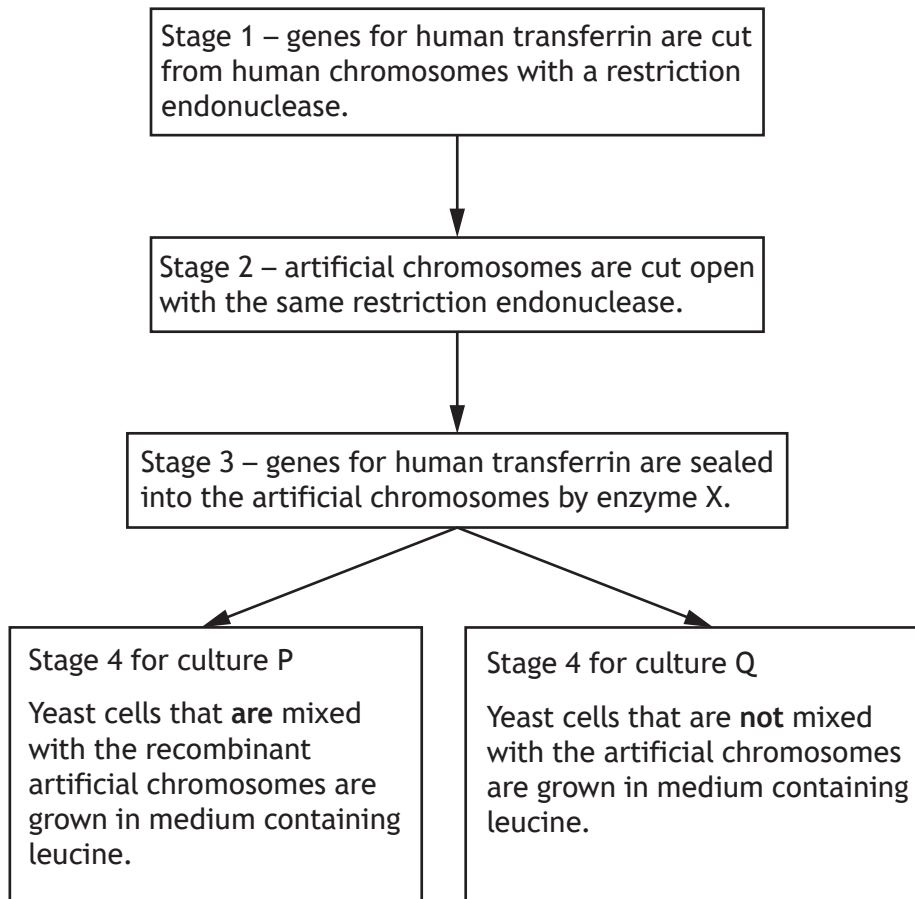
Stage 1 – genes for human transferrin are cut from human chromosomes with a restriction endonuclease.

Stage 2 – artificial chromosomes are cut open with the same restriction endonuclease.

Stage 3 – genes for human transferrin are sealed into the artificial chromosomes by enzyme X.

Stage 4 for culture P

Yeast cells that **are** mixed with the recombinant artificial chromosomes are grown in medium containing leucine.

Stage 4 for culture Q

Yeast cells that are **not** mixed with the artificial chromosomes are grown in medium containing leucine.